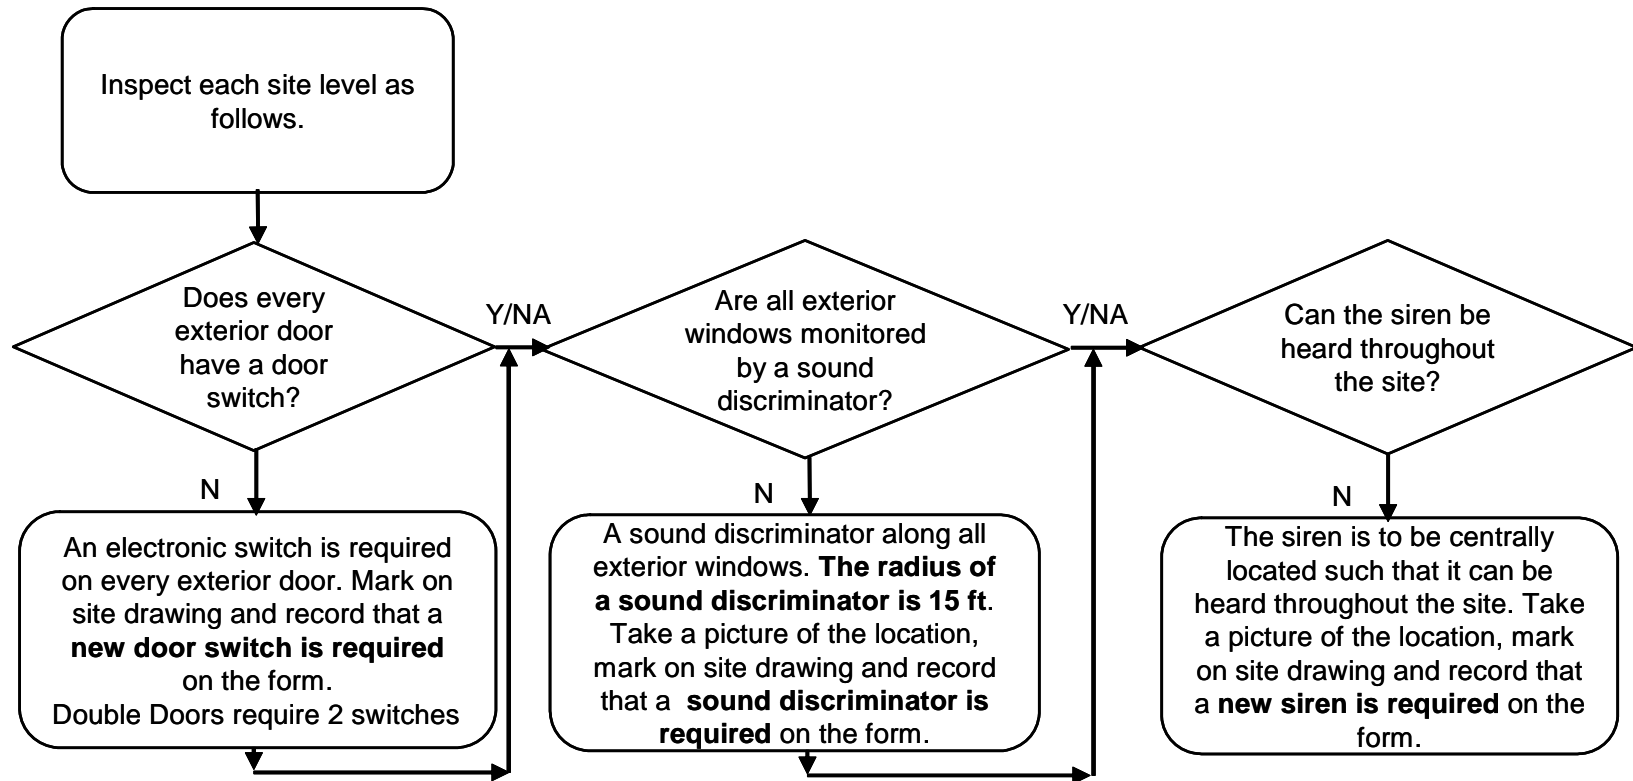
Inspect each site level as follows.

Does every exterior door have a door switch?

Y/NA

Are all exterior windows monitored by a sound discriminator?

Y/NA

Can the siren be heard throughout the site?

N

An electronic switch is required on every exterior door. Mark on site drawing and record that a **new door switch is required** on the form.
Double Doors require 2 switches

N

A sound discriminator along all exterior windows. **The radius of a sound discriminator is 15 ft**. Take a picture of the location, mark on site drawing and record that a **sound discriminator is required** on the form.

N

The siren is to be centrally located such that it can be heard throughout the site. Take a picture of the location, mark on site drawing and record that a **new siren is required** on the form.